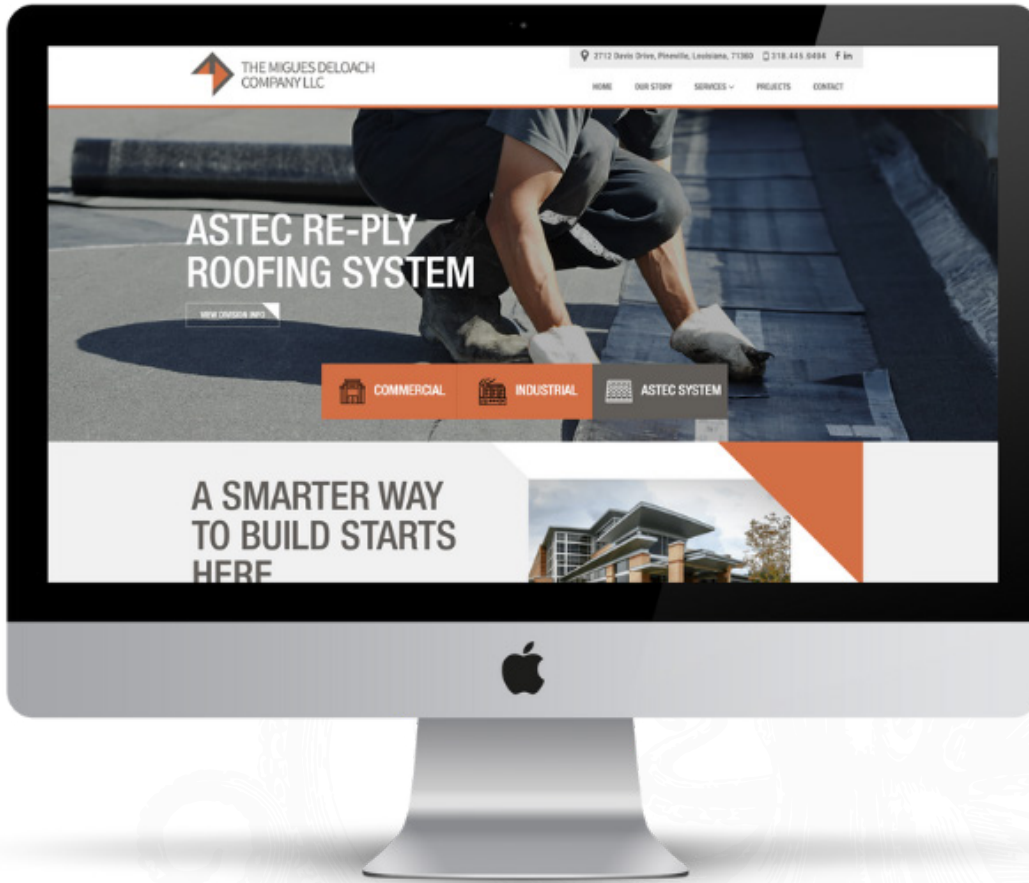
THE MIGUES DELOACH COMPANY LLC

3712 Davis Drive, Pineville, Louisiana, 71360 318.445.0494 f in

HOME OUR STORY SERVICES PROJECTS CONTACT

ASTEC RE-PLY ROOFING SYSTEM

VIEW DIVISION INFO

COMMERCIAL INDUSTRIAL ASTEC SYSTEM

A SMARTER WAY TO BUILD STARTS HERE